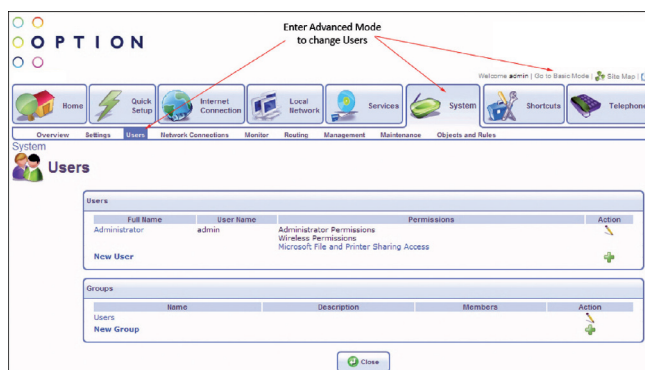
OPTION

Enter Advanced Mode to change Users

Welcome admin | Go to Basic Mode | Site Map |

Home
Quick Setup
Internet Connection
Local Network
Services
System
Shortcuts
Telephone

Overview Settings Users Network Connections Monitor Routing Management Maintenance Objects and Rules

System

Users

Users

| Full Name | User Name | Permissions | Action |
|---|---|---|---|
| Administrator | admin | Administrator Permissions<br>Wireless Permissions<br>Microsoft File and Printer Sharing Access | |
| New User | | | |

Groups

| Name | Description | Members | Action |
|---|---|---|---|
| Users | | | |
| New Group | | | |

Close